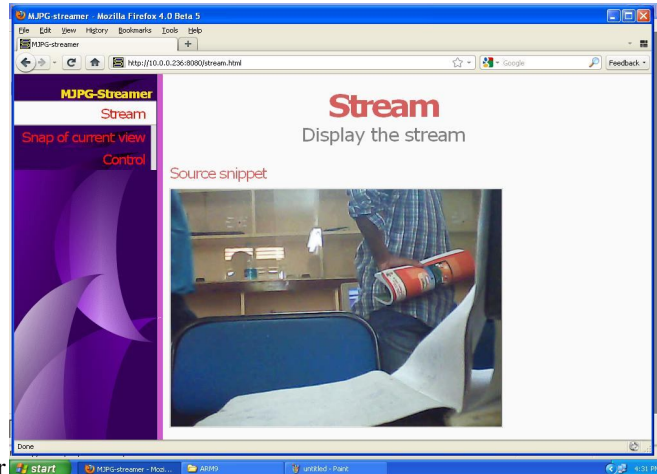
MJPG-streamer - Mozilla Firefox 4.0 Beta 5

File Edit View History Bookmarks Tools Help

MJPG-streamer

+

http://10.0.0.236:8080/stream.html

Google

Feedback

MJPG-Streamer

Stream

Snap of current view

Control

Stream

Display the stream

Source snippet

Done

start

MJPG-streamer - Mozi...

ARM9

untitled - Paint

4:31 PM